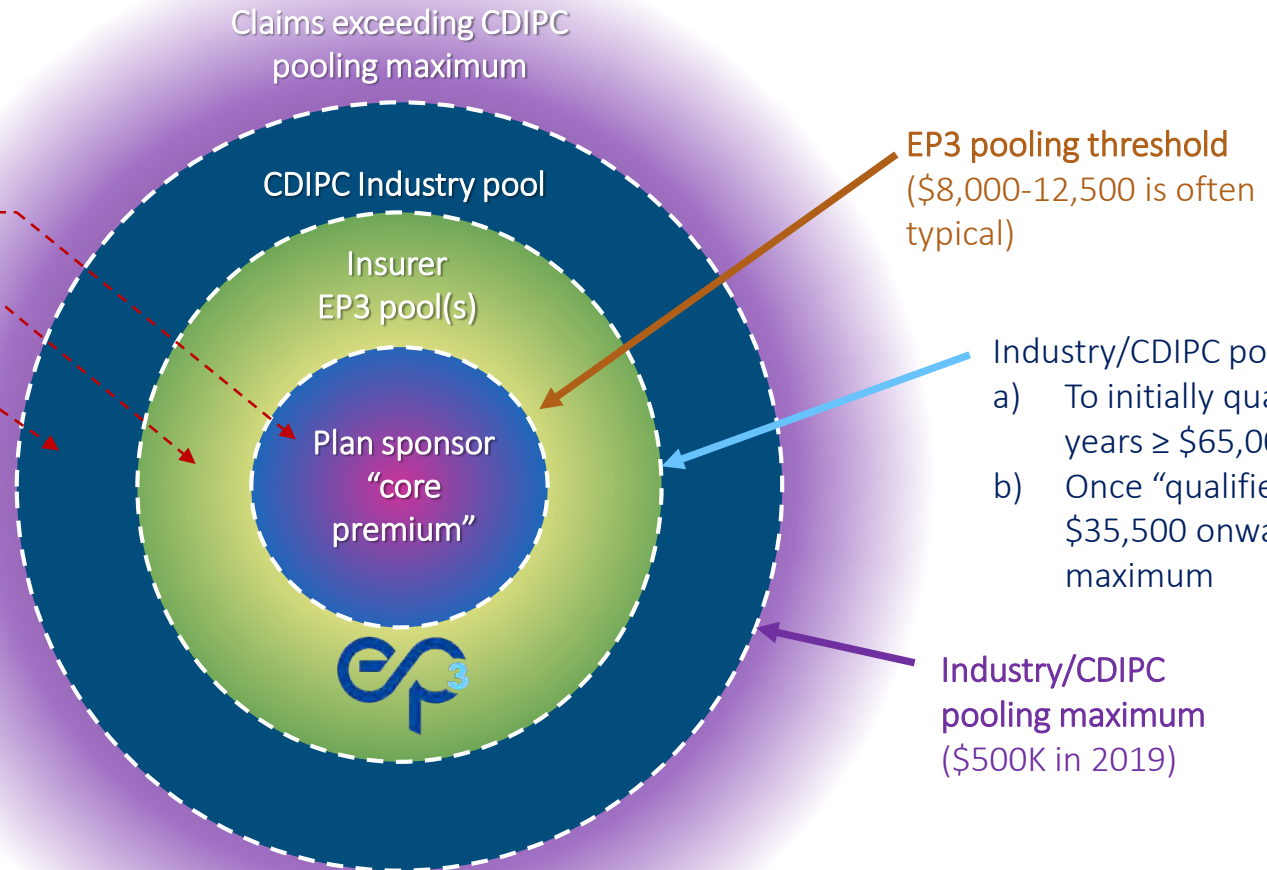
Claims exceeding CDIPC pooling maximum

CDIPC Industry pool

Insurer EP3 pool(s)

Plan sponsor "core premium"

ep3

EP3 pooling threshold
($8,000-12,500 is often typical)

Industry/CDIPC po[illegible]
a) To initially qua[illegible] years ≥ $65,0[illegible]
b) Once "qualifie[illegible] $35,500 onwa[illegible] maximum

Industry/CDIPC pooling maximum
($500K in 2019)